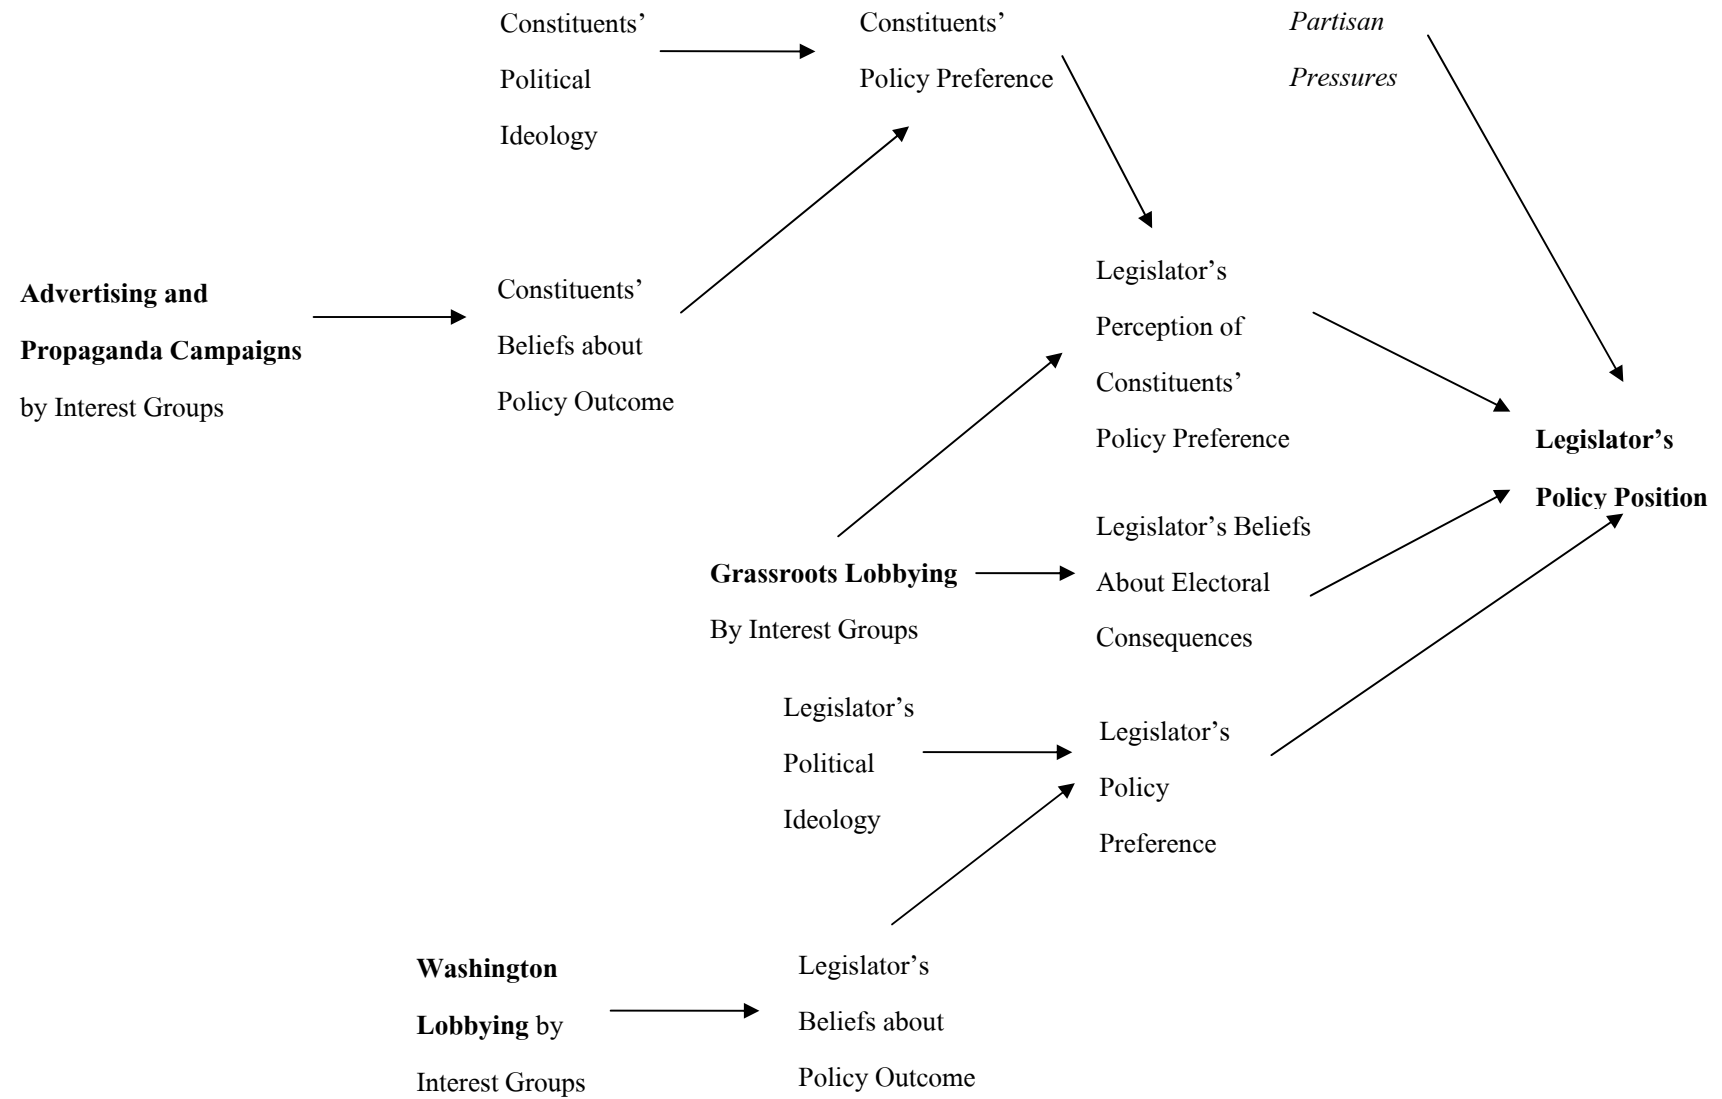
Constituents' Political Ideology

Constituents' Policy Preference

*Partisan Pressures*

**Advertising and Propaganda Campaigns** by Interest Groups

Constituents' Beliefs about Policy Outcome

Legislator's Perception of Constituents' Policy Preference

**Legislator's Policy Position**

Legislator's Beliefs About Electoral Consequences

**Grassroots Lobbying** By Interest Groups

Legislator's Political Ideology

Legislator's Policy Preference

**Washington Lobbying** by Interest Groups

Legislator's Beliefs about Policy Outcome